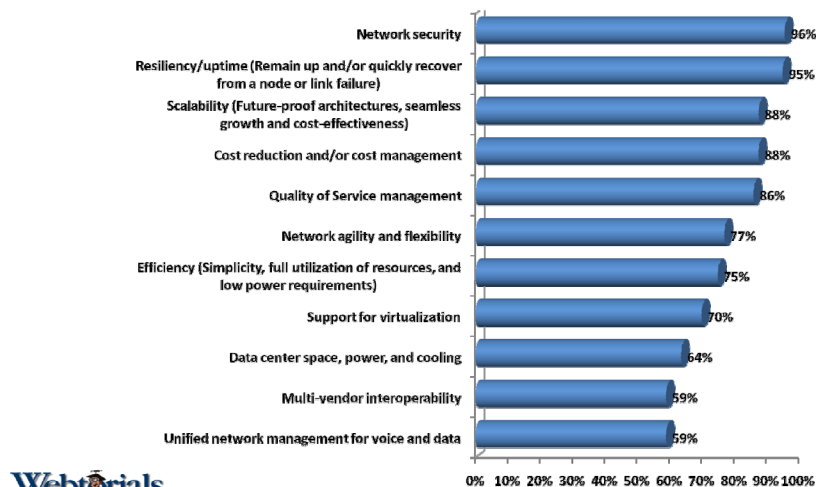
Network security 96%

Resiliency/uptime (Remain up and/or quickly recover from a node or link failure) 95%

Scalability (Future-proof architectures, seamless growth and cost-effectiveness) 88%

Cost reduction and/or cost management 88%

Quality of Service management 86%

Network agility and flexibility 77%

Efficiency (Simplicity, full utilization of resources, and low power requirements) 75%

Support for virtualization 70%

Data center space, power, and cooling 64%

Multi-vendor interoperability 59%

Unified network management for voice and data 59%

0% 10% 20% 30% 40% 50% 60% 70% 80% 90% 100%

Webtorials